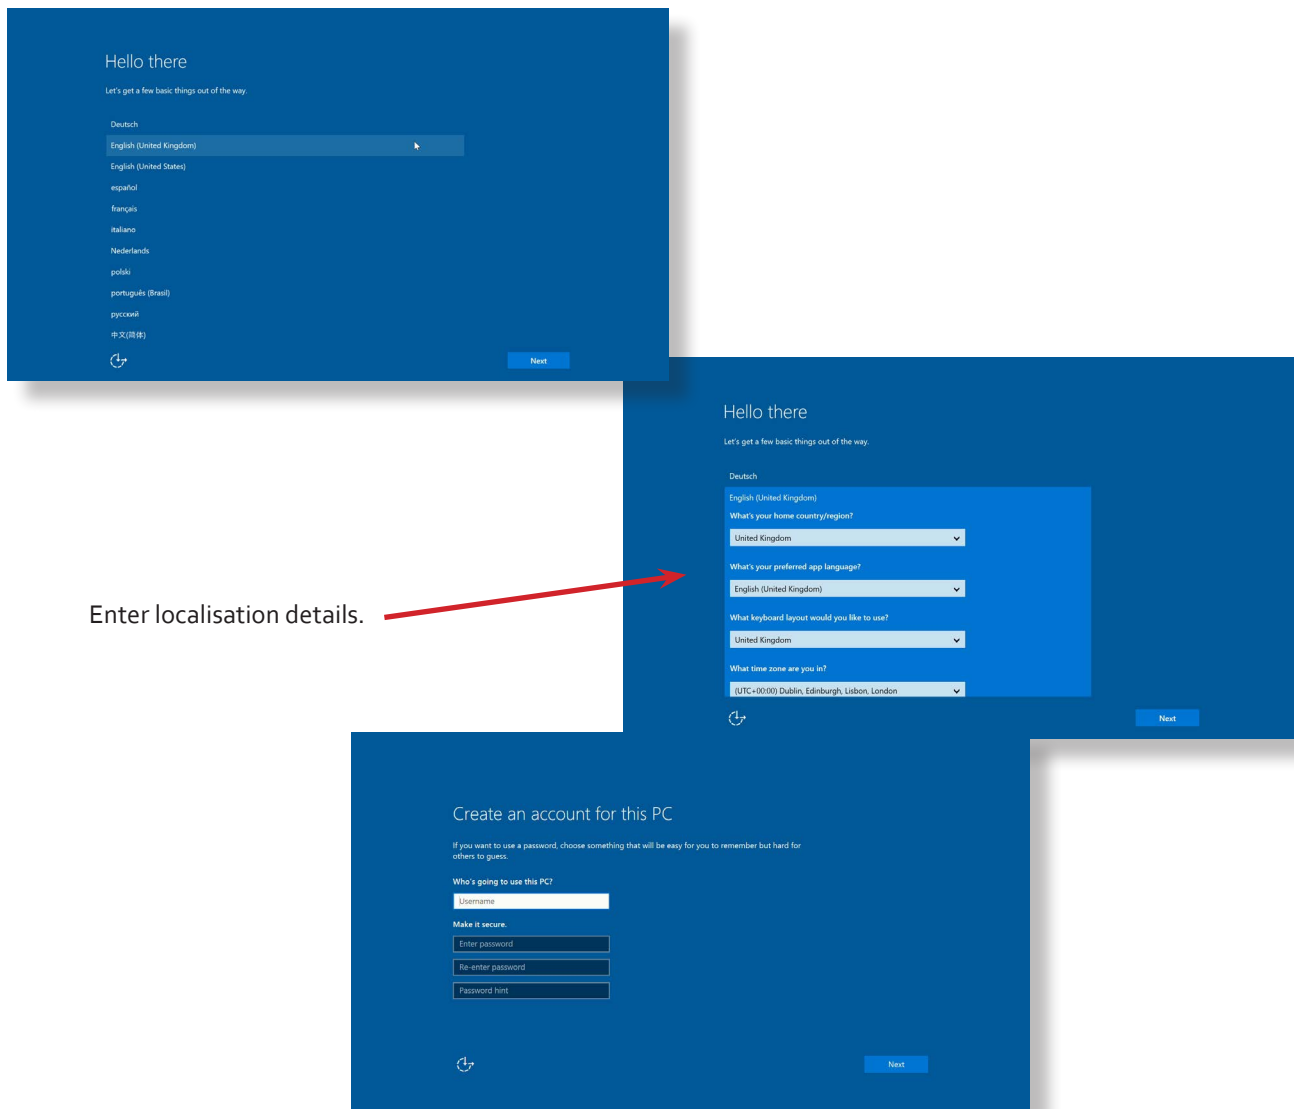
Hello there

Let's get a few basic things out of the way.

Deutsch

English (United Kingdom)

English (United States)

español

français

italiano

Nederlands

polski

português (Brasil)

русский

中文(简体)

Next

Hello there

Let's get a few basic things out of the way.

Deutsch

English (United Kingdom)

What's your home country/region?

United Kingdom

What's your preferred app language?

English (United Kingdom)

What keyboard layout would you like to use?

United Kingdom

What time zone are you in?

(UTC+00:00) Dublin, Edinburgh, Lisbon, London

Next

Enter localisation details.

Create an account for this PC

If you want to use a password, choose something that will be easy for you to remember but hard for others to guess.

Who's going to use this PC?

Username

Make it secure.

Enter password

Re-enter password

Password hint

Next